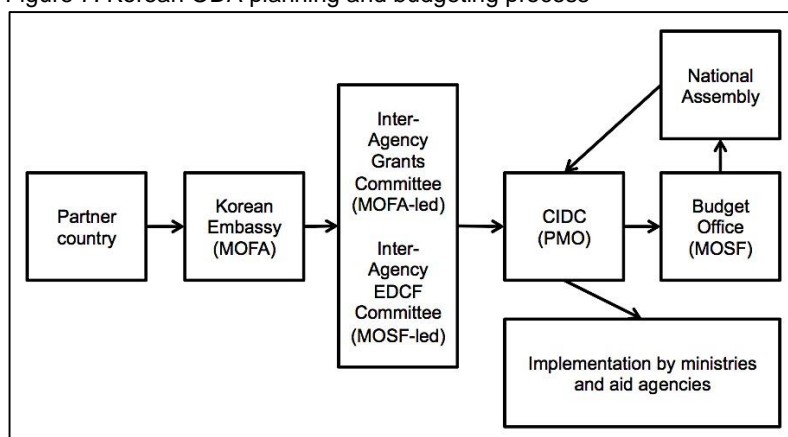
Figure 7. Korean ODA planning and budgeting process

Partner country

Korean Embassy (MOFA)

Inter-Agency Grants Committee (MOFA-led)

Inter-Agency EDCF Committee (MOSF-led)

CIDC (PMO)

National Assembly

Budget Office (MOSF)

Implementation by ministries and aid agencies